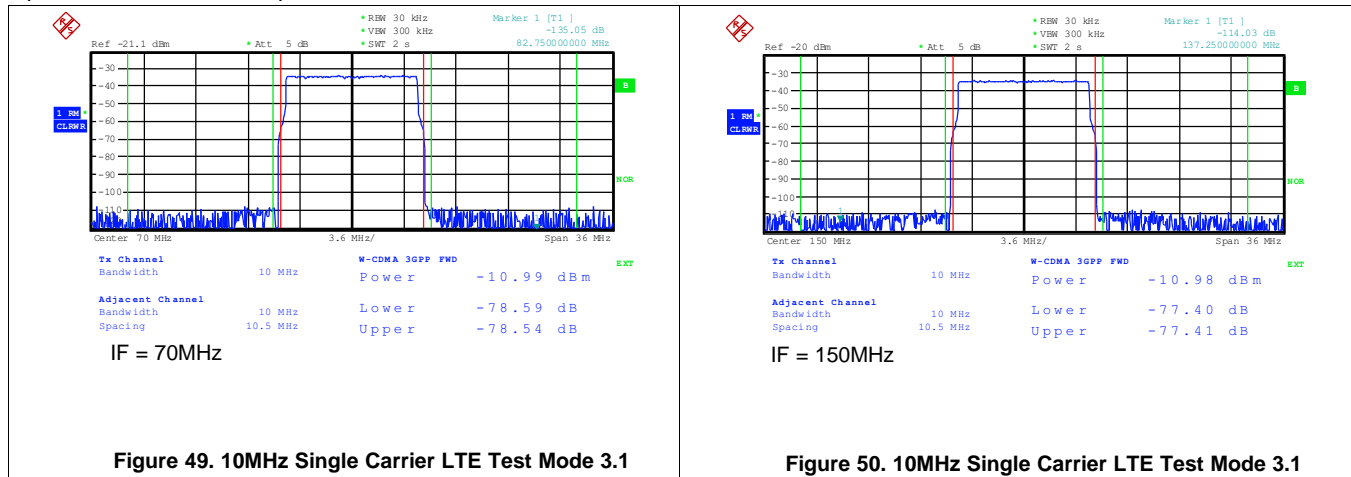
RBW 30 kHz
VBW 300 kHz
SWT 2 s
Marker 1 [T1 ]
-135.05 dB
82.750000000 MHz
Ref -21.1 dBm
Att 5 dB
-30
-40
-50
-60
-70
-80
-90
-100
-110
1 RM
CLRWR
B
NOR
Center 70 MHz
3.6 MHz/
Span 36 MHz
Tx Channel
Bandwidth 10 MHz
Adjacent Channel
Bandwidth 10 MHz
Spacing 10.5 MHz
W-CDMA 3GPP FWD
Power -10.99 dBm
Lower -78.59 dB
Upper -78.54 dB
IF = 70MHz

Figure 49. 10MHz Single Carrier LTE Test Mode 3.1

RBW 30 kHz
VBW 300 kHz
SWT 2 s
Marker 1 [T1 ]
-114.03 dB
137.250000000 MHz
Ref -20 dBm
Att 5 dB
-30
-40
-50
-60
-70
-80
-90
-100
1 RM
CLRWR
B
NOR
EXT
Center 150 MHz
3.6 MHz/
Span 36 MHz
Tx Channel
Bandwidth 10 MHz
Adjacent Channel
Bandwidth 10 MHz
Spacing 10.5 MHz
W-CDMA 3GPP FWD
Power -10.98 dBm
Lower -77.40 dB
Upper -77.41 dB
IF = 150MHz

Figure 50. 10MHz Single Carrier LTE Test Mode 3.1